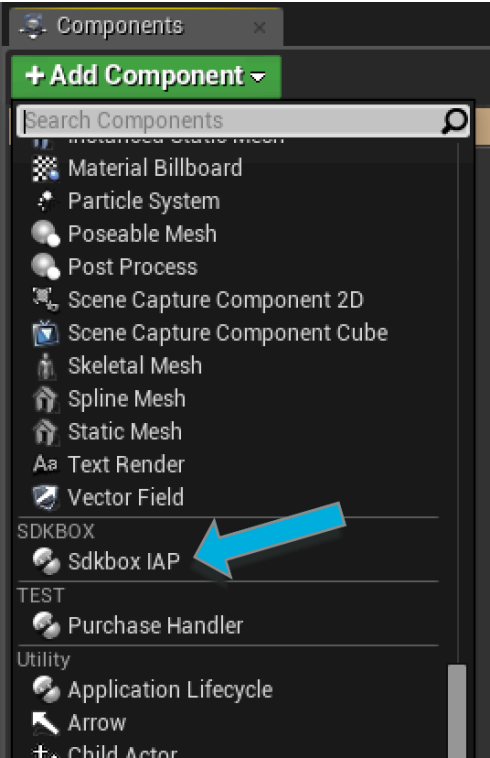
Components

+ Add Component

Search Components

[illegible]

Material Billboard

Particle System

Poseable Mesh

Post Process

Scene Capture Component 2D

Scene Capture Component Cube

Skeletal Mesh

Spline Mesh

Static Mesh

Aa Text Render

Vector Field

SDKBOX

Sdkbox IAP

TEST

Purchase Handler

Utility

Application Lifecycle

Arrow

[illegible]